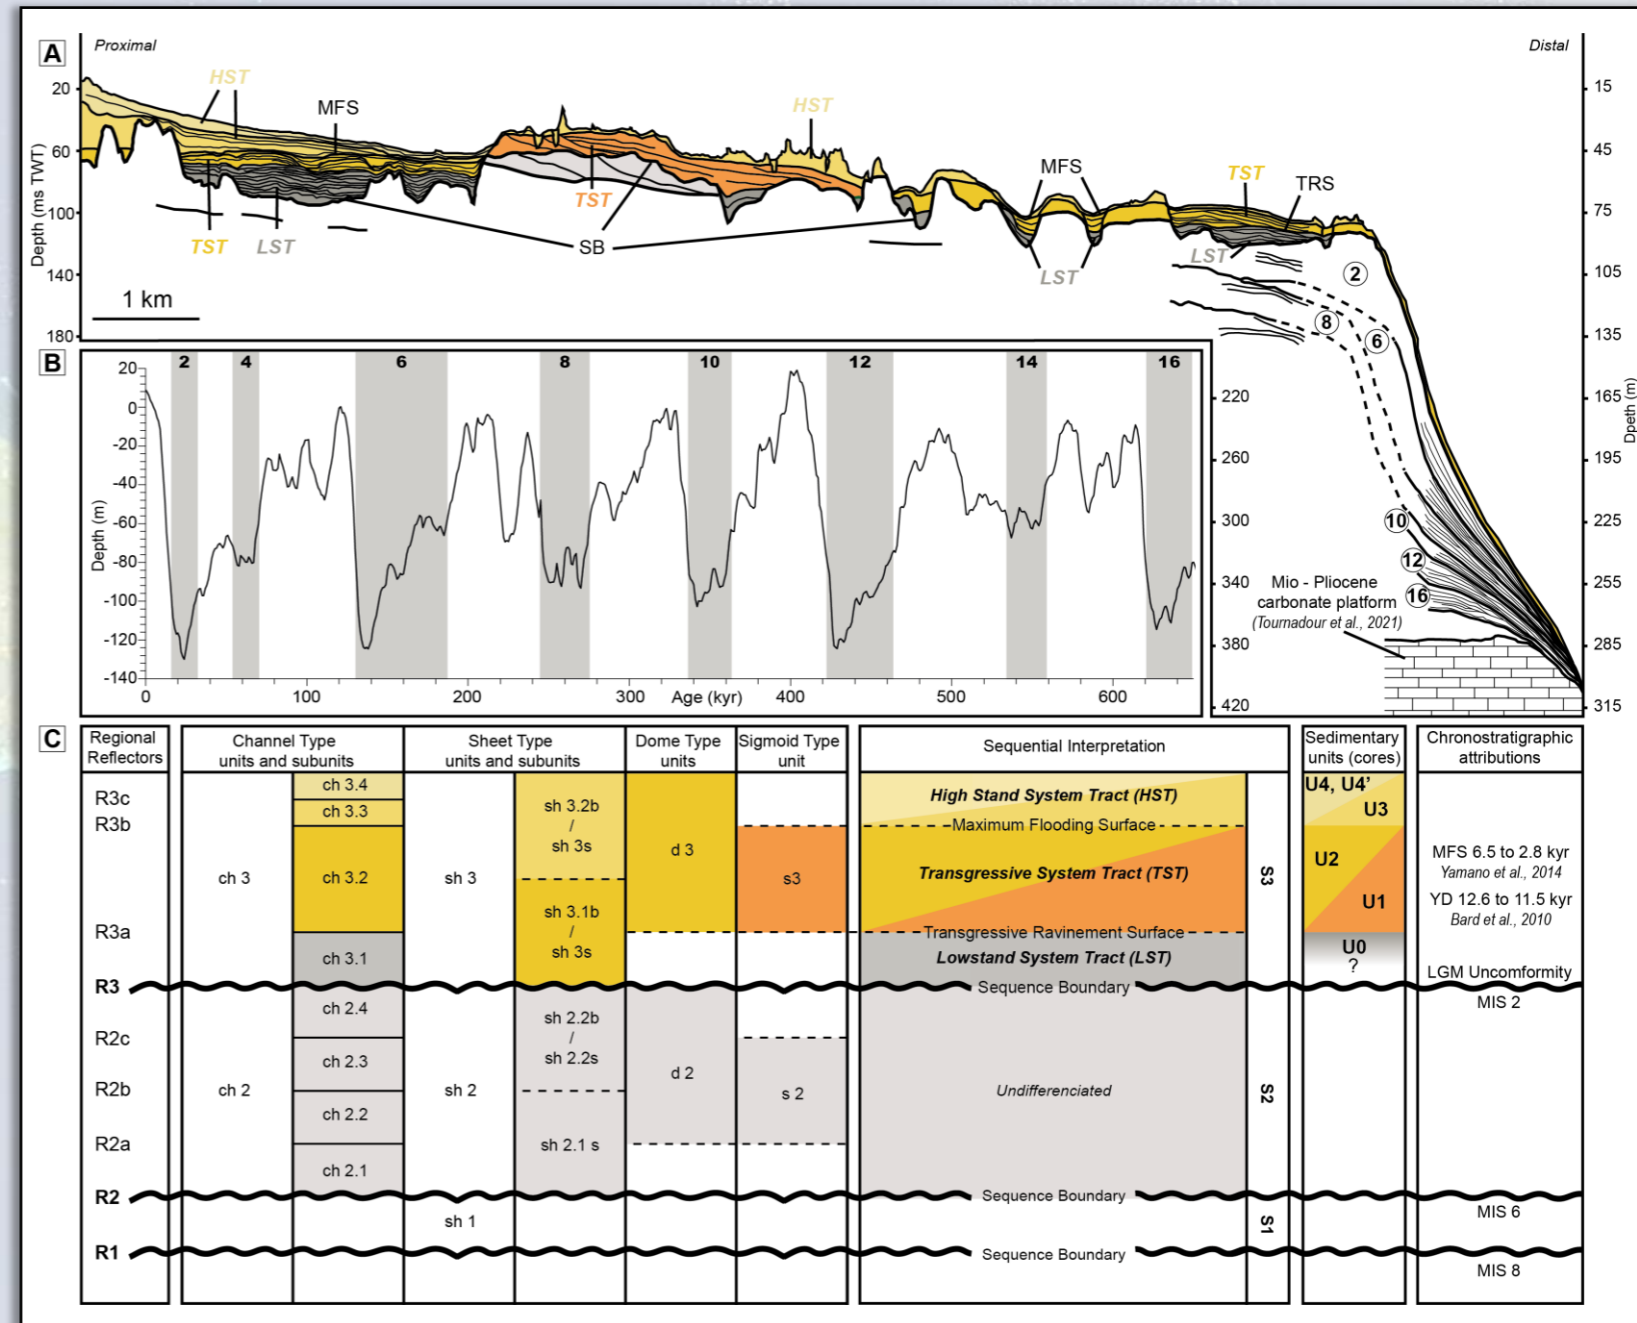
A

Proximal

Distal

Depth (ms TWT)

20
60
100
140
180

15
45
75
105
135
165
195
225
255
285
315

Depth (m)

HST
MFS
HST
MFS
TST
TRS
TST
TST
LST
SB
LST
LST

1 km

2
8
6
10
12
16

Mio - Pliocene carbonate platform (Tournadour et al., 2021)

220
260
300
340
380
420

B

2
4
6
8
10
12
14
16

20
0
-20
-40
-60
-80
-100
-120
-140

Depth (m)

0
100
200
300
Age (kyr)
400
500
600

C

| Regional Reflectors | Channel Type units and subunits | | Sheet Type units and subunits | | Dome Type units | Sigmoid Type unit | Sequential Interpretation | | Sedimentary units (cores) | Chronostratigraphic attributions |
|---|---|---|---|---|---|---|---|---|---|---|
| R3c | ch 3 | ch 3.4 | sh 3 | sh 3.2b / sh 3s | d 3 | s3 | High Stand System Tract (HST) | S3 | U4, U4' U3 | |
| R3b | | ch 3.3 | | | | | Maximum Flooding Surface | | | |
| | | ch 3.2 | | sh 3.1b / sh 3s | | | Transgressive System Tract (TST) | | U2 U1 | MFS 6.5 to 2.8 kyr Yamano et al., 2014 YD 12.6 to 11.5 kyr Bard et al., 2010 |
| R3a | | ch 3.1 | | | | | Transgressive Ravinement Surface Lowstand System Tract (LST) | | U0 ? | LGM Uncomformity |
| R3 | | | | | | | Sequence Boundary | | | MIS 2 |
| R2c | ch 2 | ch 2.4 | sh 2 | sh 2.2b / sh 2.2s | d 2 | s 2 | Undifferenciated | S2 | | |
| R2b | | ch 2.3 | | | | | | | | |
| R2a | | ch 2.2 | | sh 2.1 s | | | | | | |
| | | ch 2.1 | | | | | | | | |
| R2 | | | | | | | Sequence Boundary | | | MIS 6 |
| | | | sh 1 | | | | | S1 | | |
| R1 | | | | | | | Sequence Boundary | | | MIS 8 |